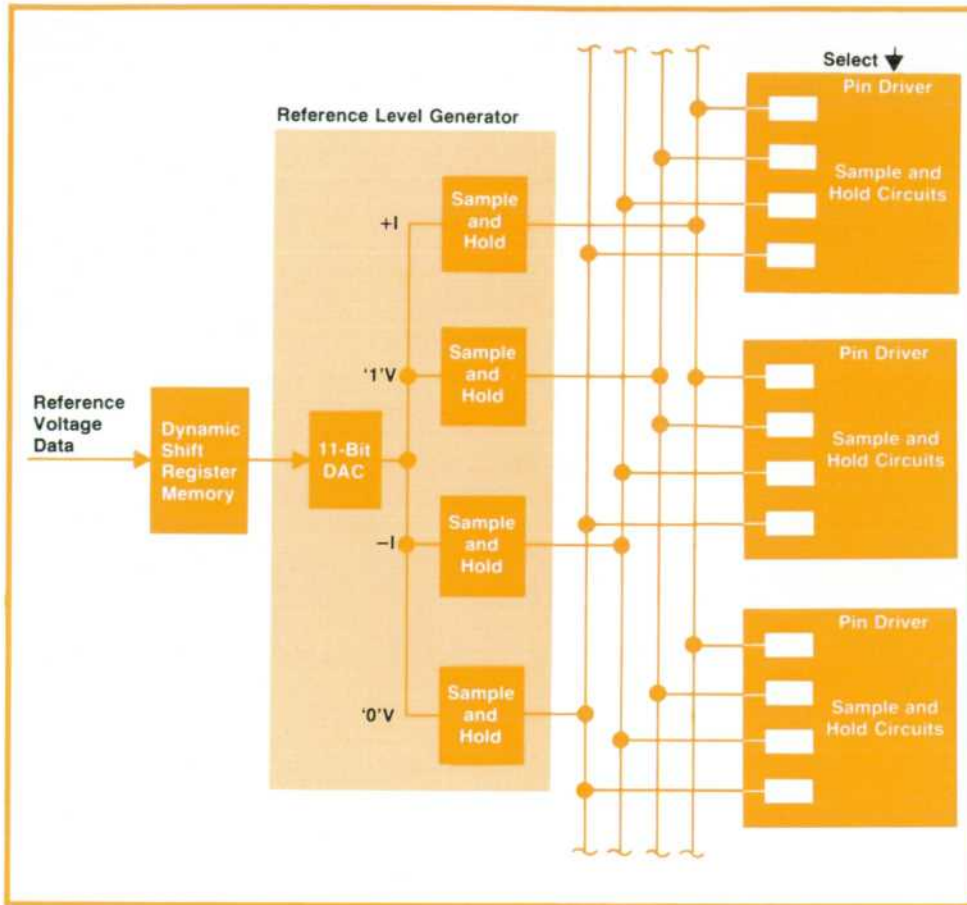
Select

Reference Level Generator

Pin Driver

Sample and Hold Circuits

+I

Sample and Hold

'1'V

Sample and Hold

Pin Driver

Sample and Hold Circuits

Reference Voltage Data

Dynamic Shift Register Memory

11-Bit DAC

−I

Sample and Hold

Pin Driver

'0'V

Sample and Hold

Sample and Hold Circuits